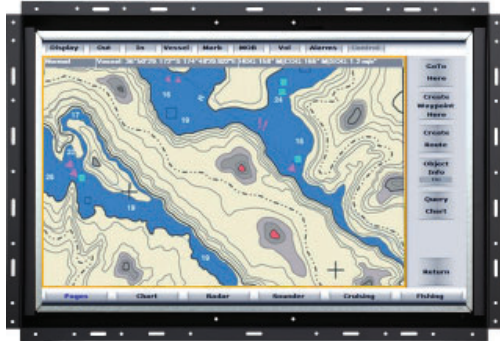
Display Out In Vessel Mark MOB Vol Alarms Control

Normal Vessel: 36°48'29.172"S 174°48'28.023"E HDG: 158° M COG: 166° M SOG: 1.3 mph

16
24
17
26
19
18
19

GoTo Here

Create Waypoint Here

Create Route

Object Info

Query Chart

Return

Pages Chart Radar Sounder Cruising Fishing